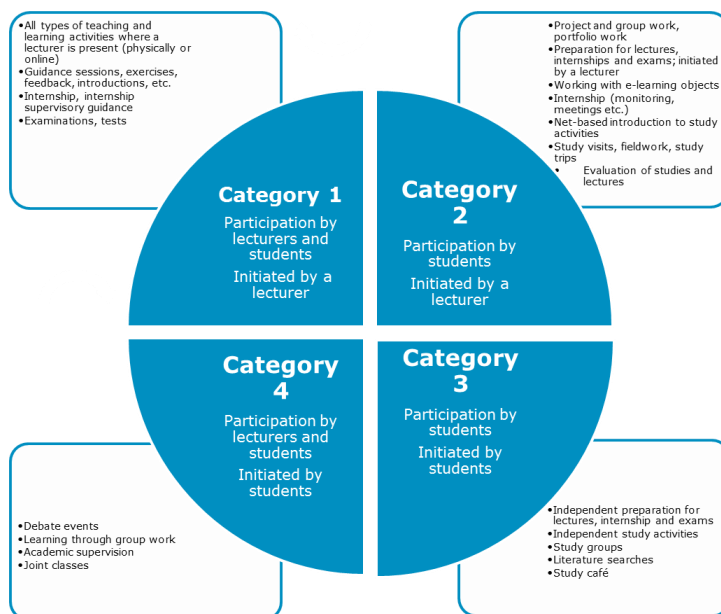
• All types of teaching and learning activities where a lecturer is present (physically or online)
• Guidance sessions, exercises, feedback, introductions, etc.
• Internship, internship supervisory guidance
• Examinations, tests

• Project and group work, portfolio work
• Preparation for lectures, internships and exams; initiated by a lecturer
• Working with e-learning objects
• Internship (monitoring, meetings etc.)
• Net-based introduction to study activities
• Study visits, fieldwork, study trips
• Evaluation of studies and lectures

Category 1

Participation by lecturers and students

Initiated by a lecturer

Category 2

Participation by students

Initiated by a lecturer

Category 4

Participation by lecturers and students

Initiated by students

Category 3

Participation by students

Initiated by students

• Debate events
• Learning through group work
• Academic supervision
• Joint classes

• Independent preparation for lectures, internship and exams
• Independent study activities
• Study groups
• Literature searches
• Study café